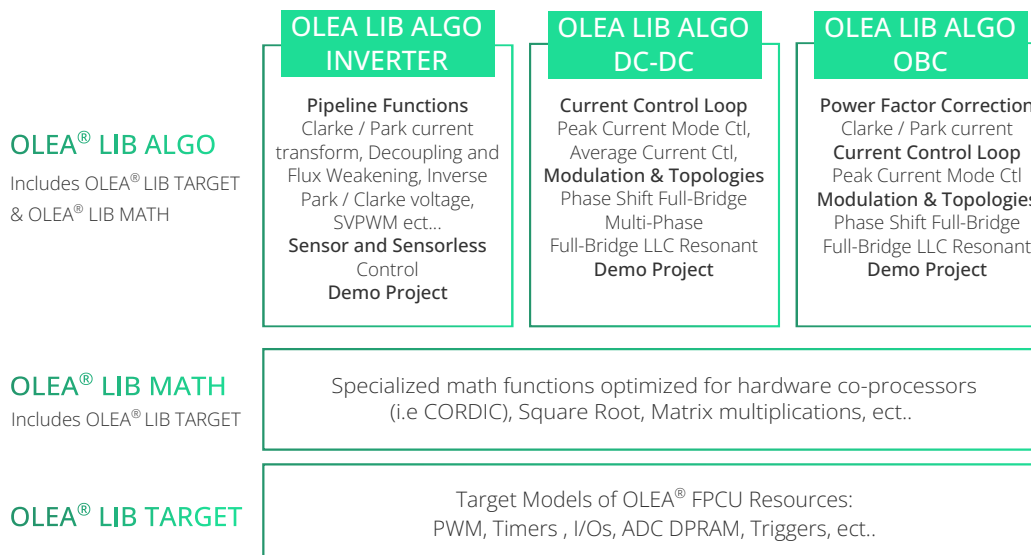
OLEA® LIB ALGO
Includes OLEA® LIB TARGET & OLEA® LIB MATH

OLEA LIB ALGO INVERTER

Pipeline Functions
Clarke / Park current transform, Decoupling and Flux Weakening, Inverse Park / Clarke voltage, SVPWM ect...
Sensor and Sensorless Control
Demo Project

OLEA LIB ALGO DC-DC

Current Control Loop
Peak Current Mode Ctl,
Average Current Ctl,
Modulation & Topologies
Phase Shift Full-Bridge
Multi-Phase
Full-Bridge LLC Resonant
Demo Project

OLEA LIB ALGO OBC

Power Factor Correction
Clarke / Park current
Current Control Loop
Peak Current Mode Ctl
Modulation & Topologies
Phase Shift Full-Bridge
Full-Bridge LLC Resonant
Demo Project

OLEA® LIB MATH
Includes OLEA® LIB TARGET

Specialized math functions optimized for hardware co-processors (i.e CORDIC), Square Root, Matrix multiplications, ect..

OLEA® LIB TARGET

Target Models of OLEA® FPCU Resources:
PWM, Timers , I/Os, ADC DPRAM, Triggers, ect..